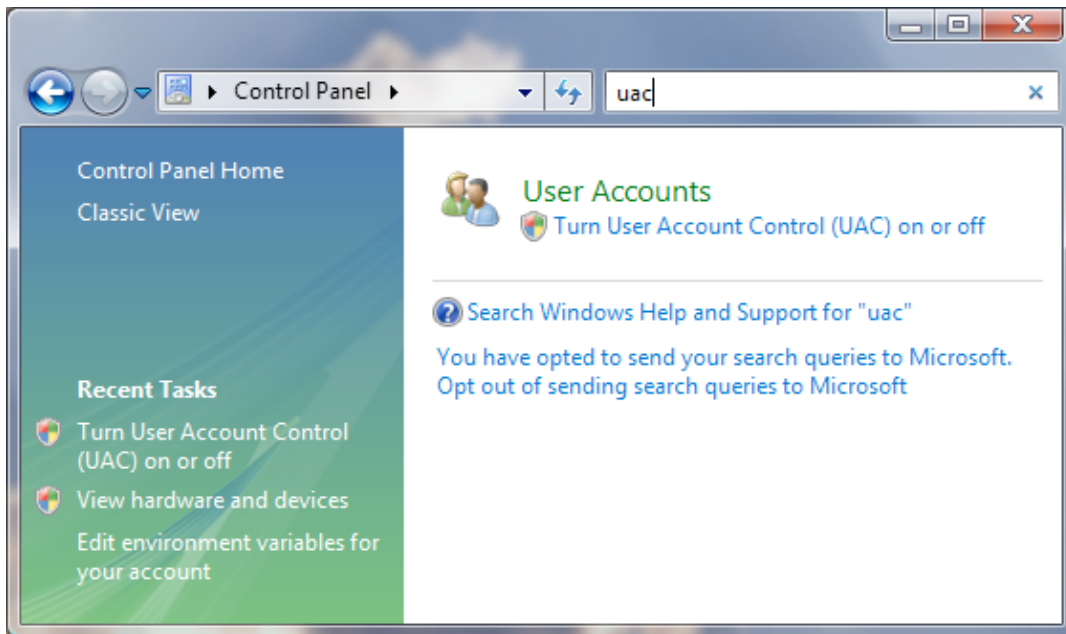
Control Panel

uac

Control Panel Home

Classic View

Recent Tasks

Turn User Account Control (UAC) on or off

View hardware and devices

Edit environment variables for your account

User Accounts

Turn User Account Control (UAC) on or off

Search Windows Help and Support for "uac"

You have opted to send your search queries to Microsoft.

Opt out of sending search queries to Microsoft